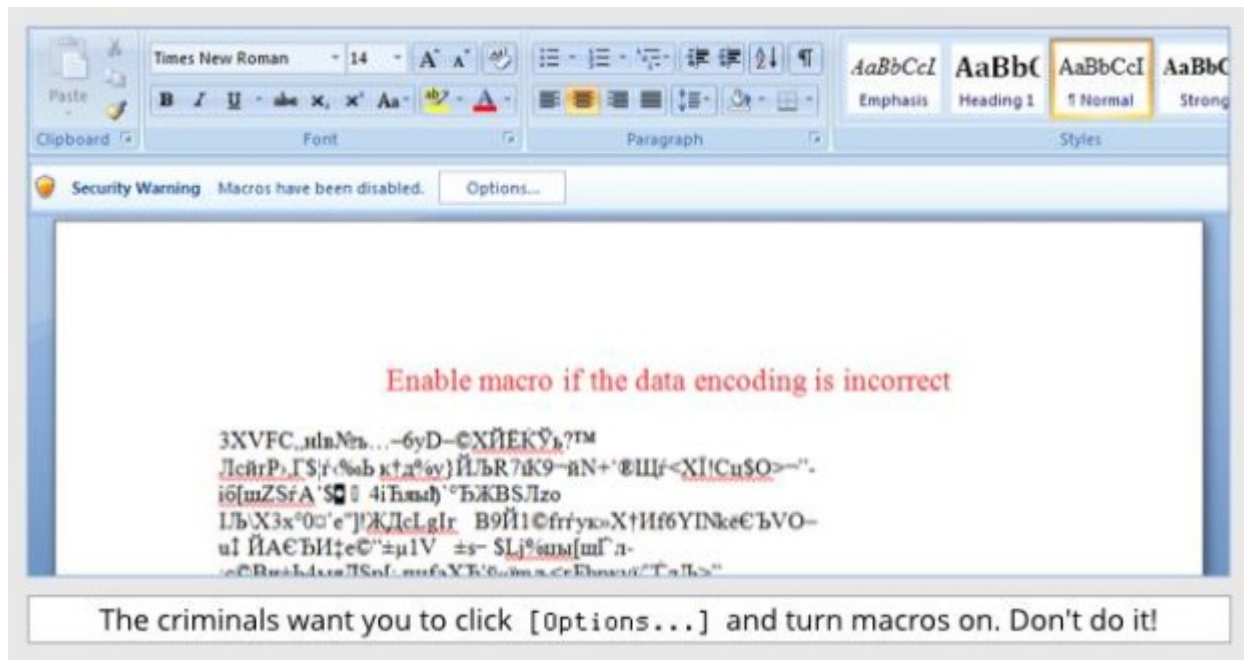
Paste
Times New Roman 14
B I U abc x, x' Aa A
Clipboard
Font
Paragraph
AaBbCcI AaBbC AaBbCcI AaBbC
Emphasis Heading 1 ¶ Normal Strong
Styles

Security Warning Macros have been disabled. Options...

Enable macro if the data encoding is incorrect

3XVFC„ніъ№ъ…–6yD–©ХЙЁКЎъ?™
ЛсйгР›Г$|ѓ<%ъь к†д%у}ЙЉR7ќК9–ЯN+'®Щѓ<ХЇ!Сu$О>—'-
іб[шZSѓА`$ 4іЋяиђ`°ЂЖВЅЛzо
ІЉ\Х3х°0¤'е"]†ЖДсLgIr В9Й1©frѓук»Х†Ич6YINкє€ЪVО–
uЇ ЙА€ЪИ‡е©"±µ1V ±s– $Lj°бшы[шГл-
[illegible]

The criminals want you to click [Options...] and turn macros on. Don't do it!